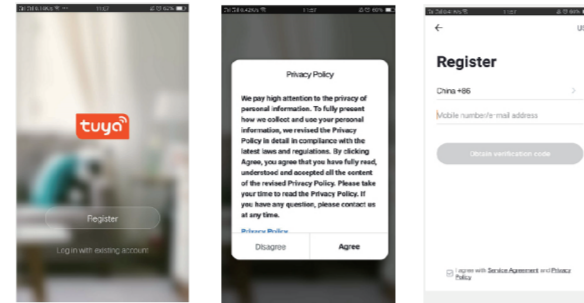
tuya

Register

Log in with existing account

Privacy Policy

We pay high attention to the privacy of personal information. To fully present how we collect and use your personal information, we revised the Privacy Policy in detail in compliance with the latest laws and regulations. By clicking Agree, you agree that you have fully read, understood and accepted all the content of the revised Privacy Policy. Please take your time to read the Privacy Policy. If you have any question, please contact us at any time.

Privacy Policy

Disagree

Agree

←

Register

China +86

Mobile number/Email address

Obtain verification code

I agree with Service Agreement and Privacy Policy